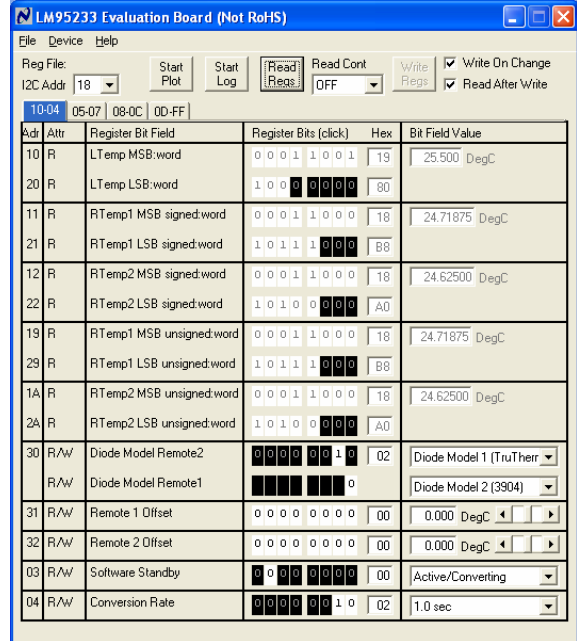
LM95233 Evaluation Board (Not RoHS)

File Device Help

Reg File:
I2C Addr 18

Start Plot | Start Log | Read Regs | Read Cont OFF | Write Regs | Write On Change | Read After Write

10-04 | 05-07 | 08-0C | 0D-FF

| Adr | Attr | Register Bit Field | Register Bits (click) | Hex | Bit Field Value |
|---|---|---|---|---|---|
| 10 | R | LTemp MSB:word | 0 0 0 1 1 0 0 1 | 19 | 25.500 DegC |
| 20 | R | LTemp LSB:word | 1 0 0 0 0 0 0 0 | 80 | |
| 11 | R | RTemp1 MSB signed:word | 0 0 0 1 1 0 0 0 | 18 | 24.71875 DegC |
| 21 | R | RTemp1 LSB signed:word | 1 0 1 1 1 0 0 0 | B8 | |
| 12 | R | RTemp2 MSB signed:word | 0 0 0 1 1 0 0 0 | 18 | 24.62500 DegC |
| 22 | R | RTemp2 LSB signed:word | 1 0 1 0 0 0 0 0 | A0 | |
| 19 | R | RTemp1 MSB unsigned:word | 0 0 0 1 1 0 0 0 | 18 | 24.71875 DegC |
| 29 | R | RTemp1 LSB unsigned:word | 1 0 1 1 1 0 0 0 | B8 | |
| 1A | R | RTemp2 MSB unsigned:word | 0 0 0 1 1 0 0 0 | 18 | 24.62500 DegC |
| 2A | R | RTemp2 LSB unsigned:word | 1 0 1 0 0 0 0 0 | A0 | |
| 30 | R/W | Diode Model Remote2 | 0 0 0 0 0 0 1 0 | 02 | Diode Model 1 (TruTherr |
| | R/W | Diode Model Remote1 | 0 | | Diode Model 2 (3904) |
| 31 | R/W | Remote 1 Offset | 0 0 0 0 0 0 0 0 | 00 | 0.000 DegC |
| 32 | R/W | Remote 2 Offset | 0 0 0 0 0 0 0 0 | 00 | 0.000 DegC |
| 03 | R/W | Software Standby | 0 0 0 0 0 0 0 0 | 00 | Active/Converting |
| 04 | R/W | Conversion Rate | 0 0 0 0 0 0 1 0 | 02 | 1.0 sec |